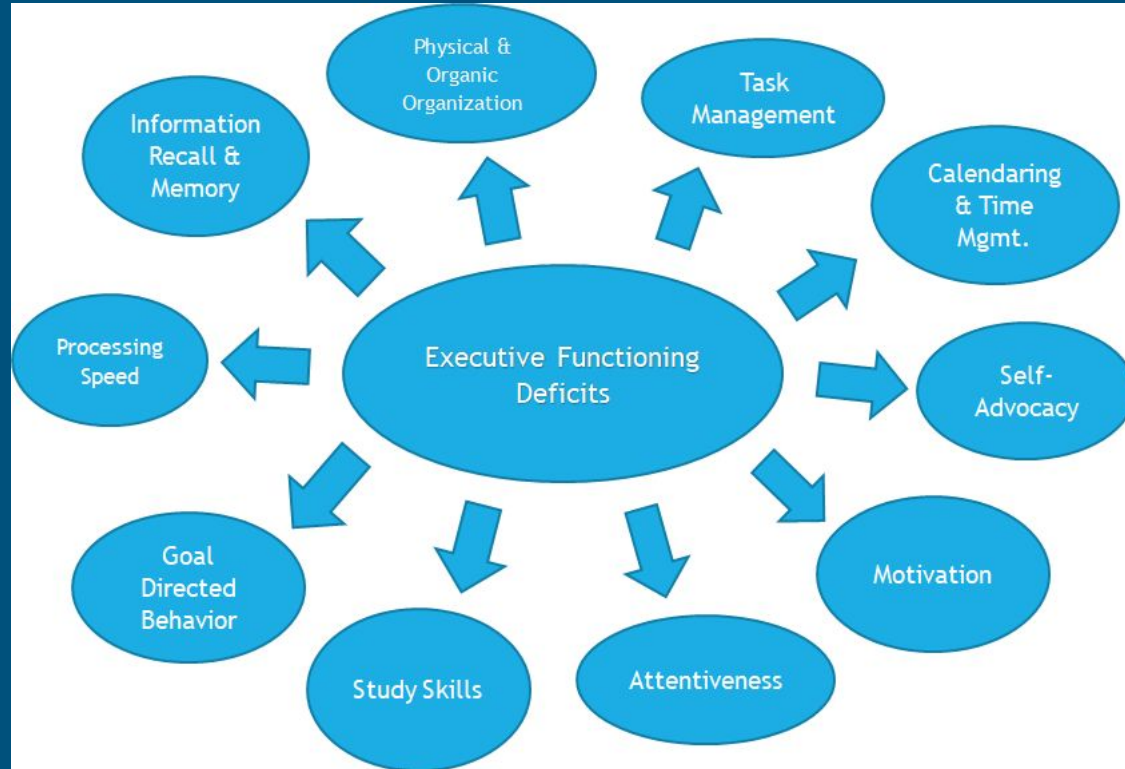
Executive Functioning Deficits

Physical & Organic Organization

Task Management

Calendaring & Time Mgmt.

Self-Advocacy

Motivation

Attentiveness

Study Skills

Goal Directed Behavior

Processing Speed

Information Recall & Memory